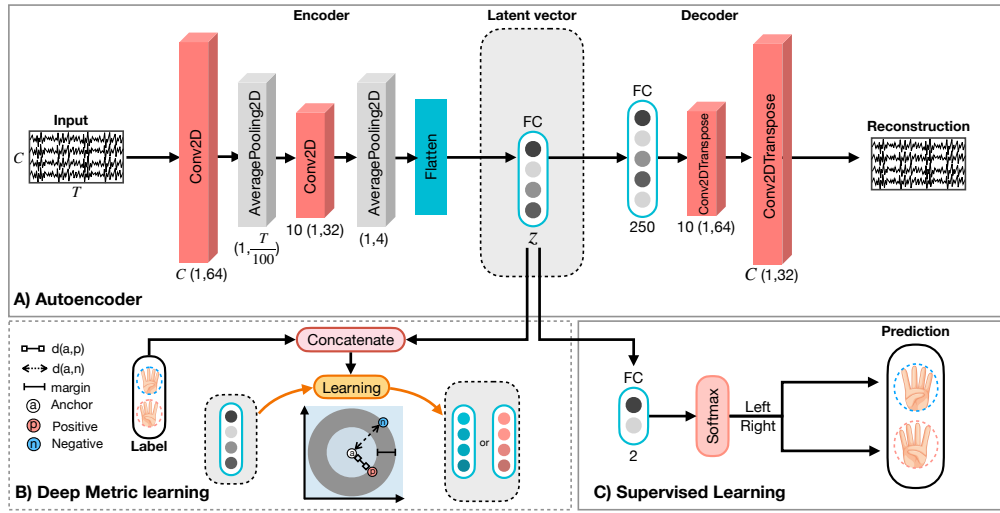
Encoder

Latent vector

Decoder

Input

$C$

$T$

Conv2D

$C$ (1,64)

AveragePooling2D

$(1, \frac{T}{100})$

Conv2D

10 (1,32)

AveragePooling2D

(1,4)

Flatten

FC

$z$

FC

250

Conv2DTranspose

10 (1,64)

Conv2DTranspose

$C$ (1,32)

Reconstruction

A) Autoencoder

d(a,p)

d(a,n)

margin

a Anchor

p Positive

n Negative

Label

Concatenate

Learning

a

p

n

or

B) Deep Metric learning

FC

2

Softmax

Left

Right

Prediction

C) Supervised Learning